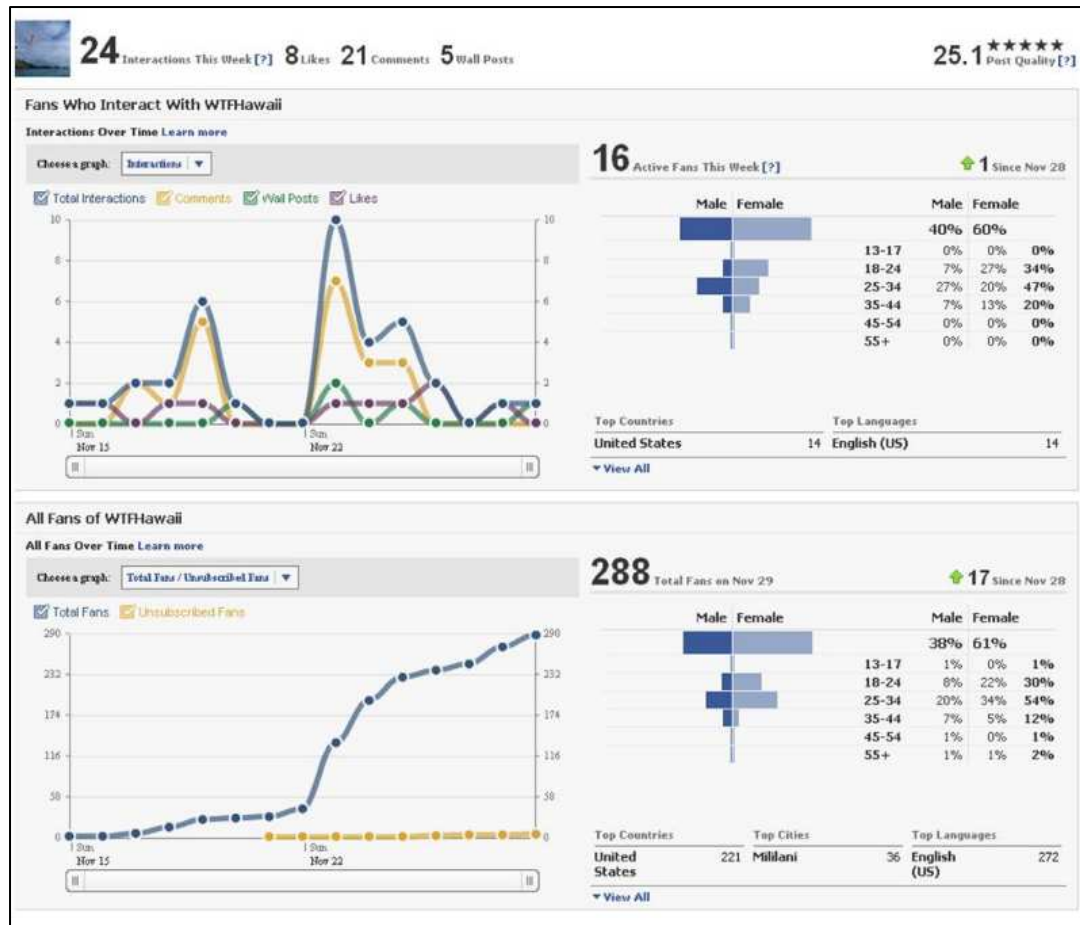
24 Interactions This Week [?] 8 Likes 21 Comments 5 Wall Posts

25.1 ★★★★★ Post Quality [?]

Fans Who Interact With WTFHawaii

Interactions Over Time Learn more

Choose a graph: Interactions ▼

Total Interactions Comments Wall Posts Likes

10 8 6 4 2 0

Sun Nov 15 Sun Nov 22

16 Active Fans This Week [?]

1 Since Nov 28

Male Female

| | Male | Female | |
|---|---|---|---|
| | 40% | 60% | |
| 13-17 | 0% | 0% | 0% |
| 18-24 | 7% | 27% | 34% |
| 25-34 | 27% | 20% | 47% |
| 35-44 | 7% | 13% | 20% |
| 45-54 | 0% | 0% | 0% |
| 55+ | 0% | 0% | 0% |

| Top Countries | | Top Languages | |
|---|---|---|---|
| United States | 14 | English (US) | 14 |

▼ View All

All Fans of WTFHawaii

All Fans Over Time Learn more

Choose a graph: Total Fans / Unsubscribed Fans ▼

Total Fans Unsubscribed Fans

290 232 174 116 58 0

Sun Nov 15 Sun Nov 22

288 Total Fans on Nov 29

17 Since Nov 28

Male Female

| | Male | Female | |
|---|---|---|---|
| | 38% | 61% | |
| 13-17 | 1% | 0% | 1% |
| 18-24 | 8% | 22% | 30% |
| 25-34 | 20% | 34% | 54% |
| 35-44 | 7% | 5% | 12% |
| 45-54 | 1% | 0% | 1% |
| 55+ | 1% | 1% | 2% |

| Top Countries | | Top Cities | | Top Languages | |
|---|---|---|---|---|---|
| United States | 221 | Mililani | 36 | English (US) | 272 |

▼ View All